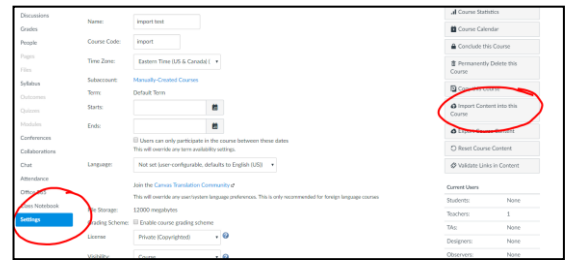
Discussions
Grades
People
Pages
Files
Syllabus
Outcomes
Quizzes
Modules
Conferences
Collaborations
Chat
Attendance
Office 365
Class Notebook
Settings

Name: Import test
Course Code: import
Time Zone: Eastern Time (US & Canada)
Subaccount: Manually-Created Courses
Term: Default Term
Starts:
Ends:
Users can only participate in the course between these dates
This will override any term availability settings.
Language: Not set (user-configurable, defaults to English (US))
Join the Canvas Translation Community
This will override any user/system language preferences. This is only recommended for foreign language courses
File Storage: 12000 megabytes
Grading Scheme: Enable course grading scheme
License: Private (Copyrighted)
Visibility: Course

Course Statistics
Course Calendar
Conclude this Course
Permanently Delete this Course
Copy this Course
Import Content into this Course
Export Course Content
Reset Course Content
Validate Links in Content

Current Users
Students: None
Teachers: 1
TAs: None
Designers: None
Observers: None